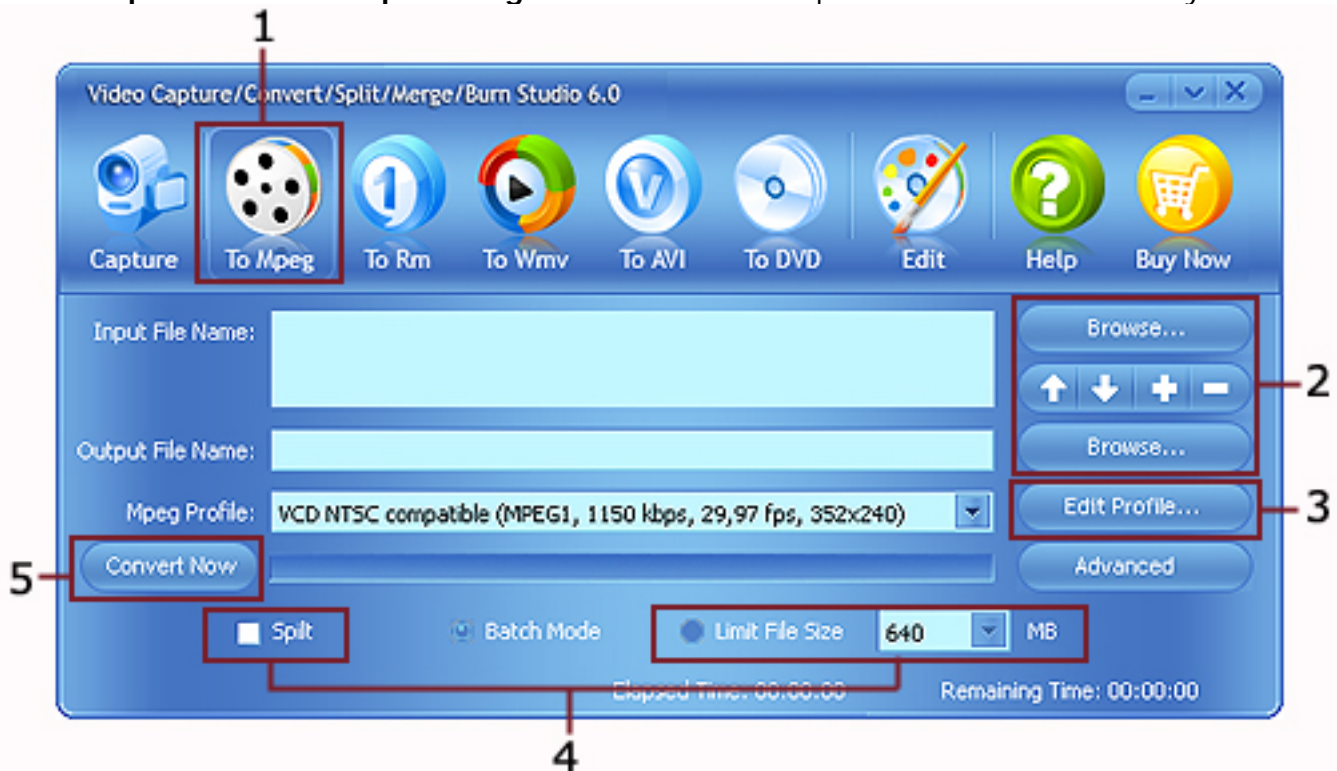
1

Video Capture/Convert/Split/Merge/Burn Studio 6.0

Capture
To Mpeg
To Rm
To Wmv
To AVI
To DVD
Edit
Help
Buy Now

Input File Name:
Browse...
2
Browse...
Output File Name:
Mpeg Profile: VCD NTSC compatible (MPEG1, 1150 kbps, 29,97 fps, 352x240)
Edit Profile...
3
5
Convert Now
Advanced
Spilt
Batch Mode
Limit File Size 640 MB
Elapsed Time: 00:00:00
Remaining Time: 00:00:00
4